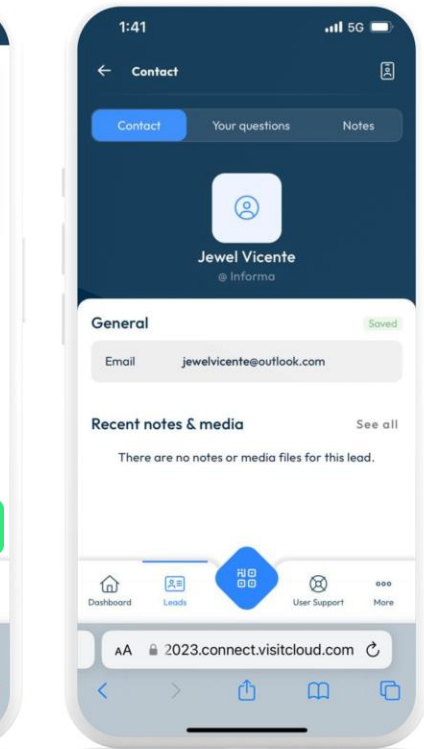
1:41

5G

Contact

Contact

Your questions

Notes

Jewel Vicente

@ Informa

General

Saved

Email jewelvicente@outlook.com

Recent notes & media

See all

There are no notes or media files for this lead.

Dashboard

Leads

User Support

More

AA 2023.connect.visitcloud.com